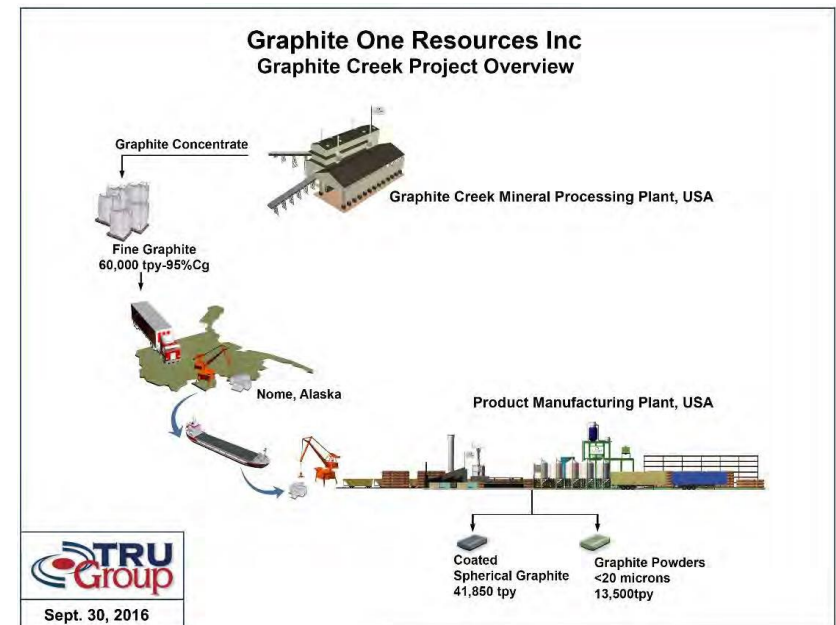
Graphite One Resources Inc
Graphite Creek Project Overview

Graphite Concentrate

Graphite Creek Mineral Processing Plant, USA

Fine Graphite
60,000 tpy-95%Cg

Nome, Alaska

Product Manufacturing Plant, USA

Coated
Spherical Graphite
41,850 tpy

Graphite Powders
<20 microns
13,500tpy

TRU Group

Sept. 30, 2016